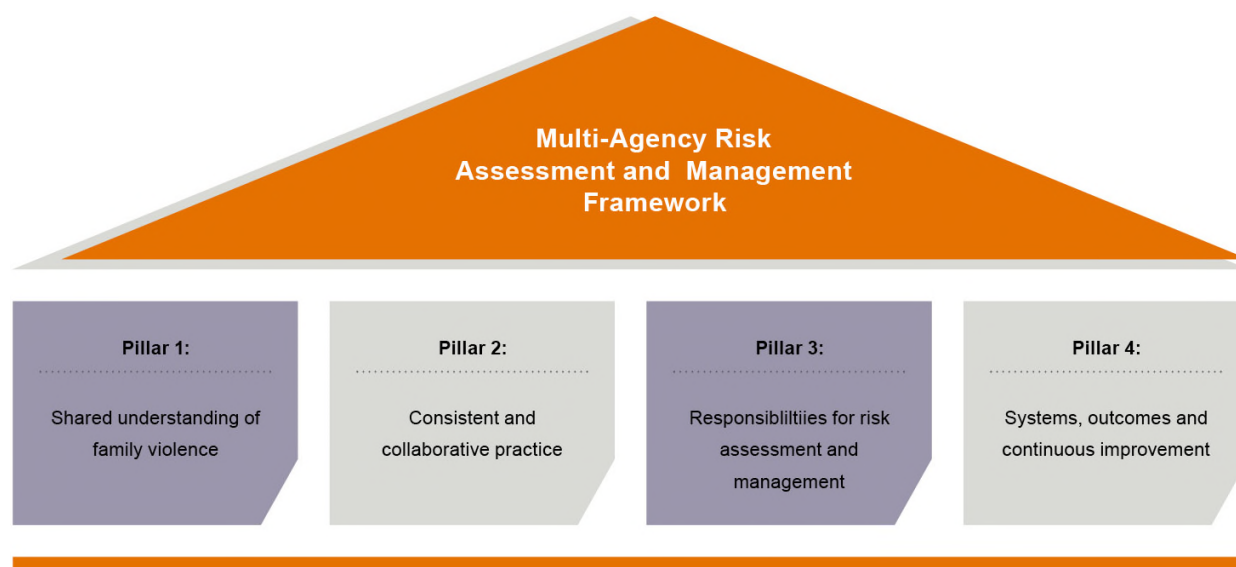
Multi-Agency Risk Assessment and Management Framework

Pillar 1:

Shared understanding of family violence

Pillar 2:

Consistent and collaborative practice

Pillar 3:

Responsibliltiies for risk assessment and management

Pillar 4:

Systems, outcomes and continuous improvement